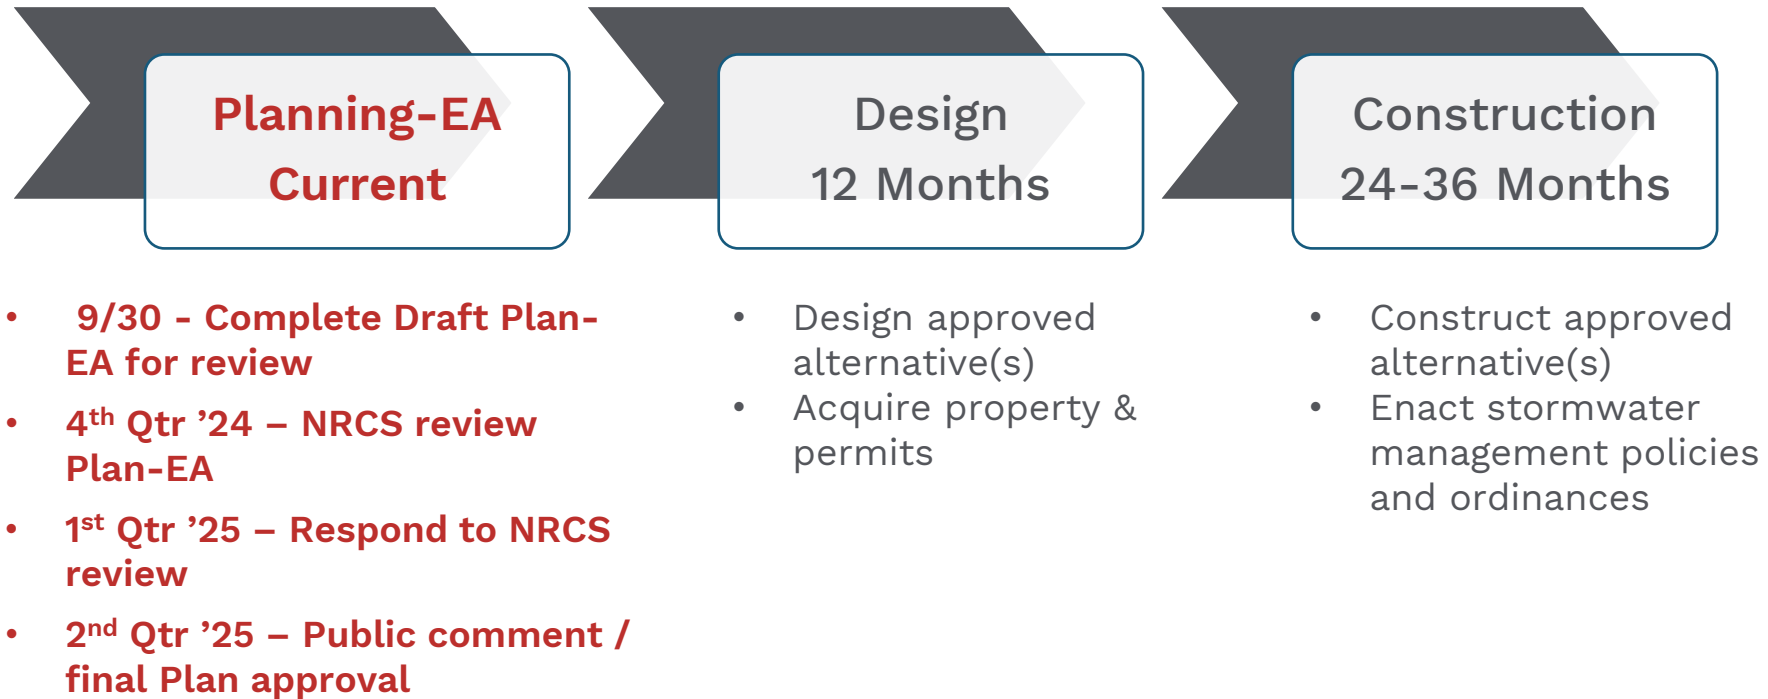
Planning-EA
Current

Design
12 Months

Construction
24-36 Months

- 9/30 - Complete Draft Plan-EA for review
- 4$^{th}$ Qtr ’24 – NRCS review Plan-EA
- 1$^{st}$ Qtr ’25 – Respond to NRCS review
- 2$^{nd}$ Qtr ’25 – Public comment / final Plan approval

- Design approved alternative(s)
- Acquire property & permits

- Construct approved alternative(s)
- Enact stormwater management policies and ordinances